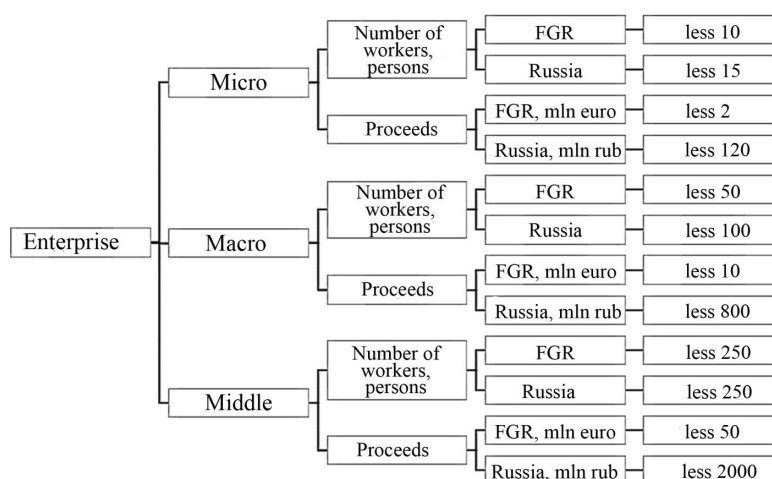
Enterprise

Micro

Number of workers, persons

FGR

less 10

Russia

less 15

Proceeds

FGR, mln euro

less 2

Russia, mln rub

less 120

Macro

Number of workers, persons

FGR

less 50

Russia

less 100

Proceeds

FGR, mln euro

less 10

Russia, mln rub

less 800

Middle

Number of workers, persons

FGR

less 250

Russia

less 250

Proceeds

FGR, mln euro

less 50

Russia, mln rub

less 2000